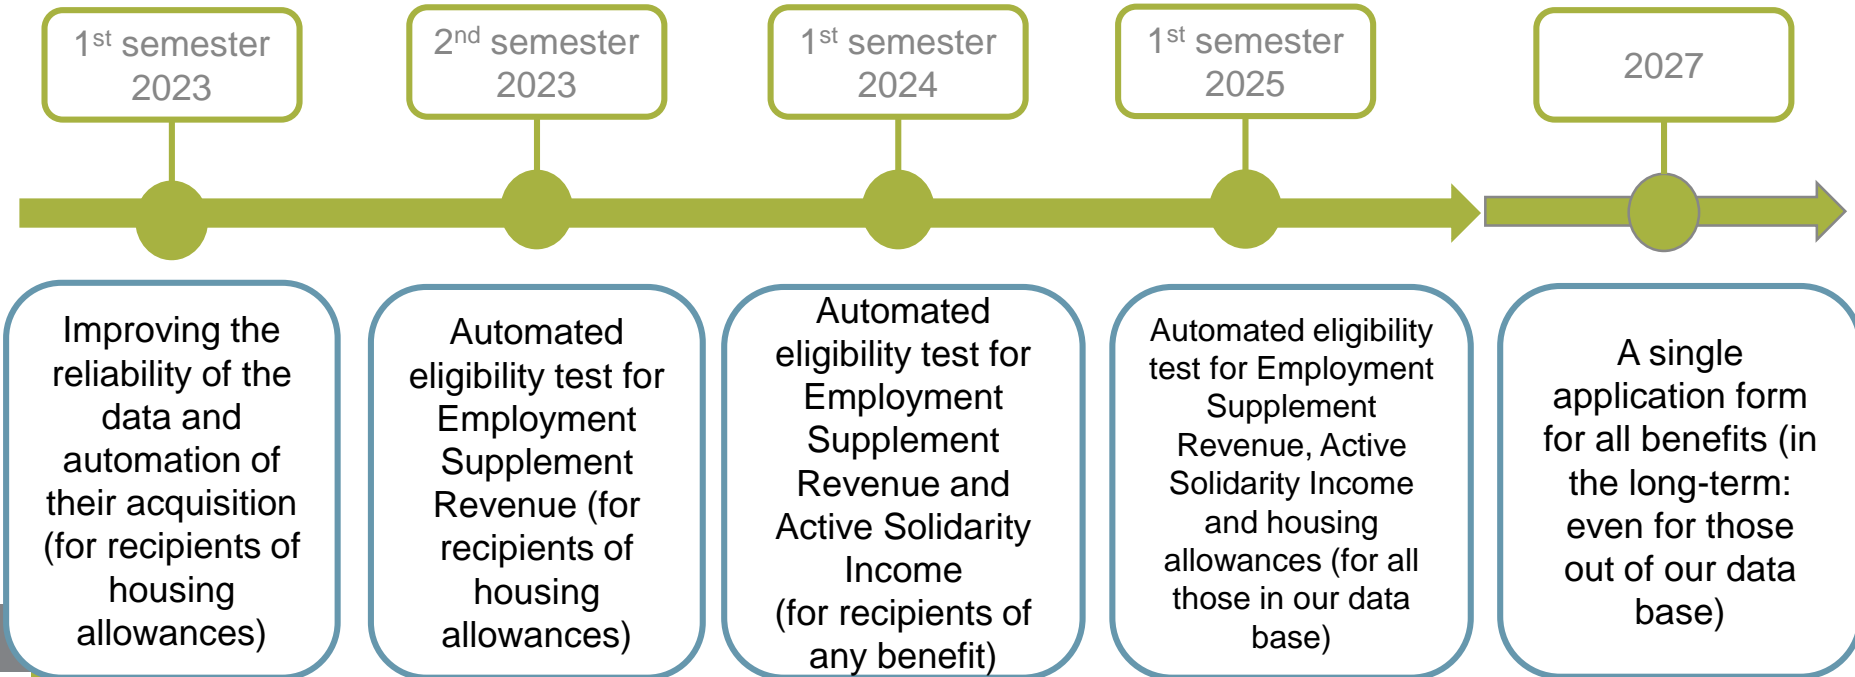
1$^{st}$ semester 2023

2$^{nd}$ semester 2023

1$^{st}$ semester 2024

1$^{st}$ semester 2025

2027

Improving the reliability of the data and automation of their acquisition (for recipients of housing allowances)

Automated eligibility test for Employment Supplement Revenue (for recipients of housing allowances)

Automated eligibility test for Employment Supplement Revenue and Active Solidarity Income (for recipients of any benefit)

Automated eligibility test for Employment Supplement Revenue, Active Solidarity Income and housing allowances (for all those in our data base)

A single application form for all benefits (in the long-term: even for those out of our data base)